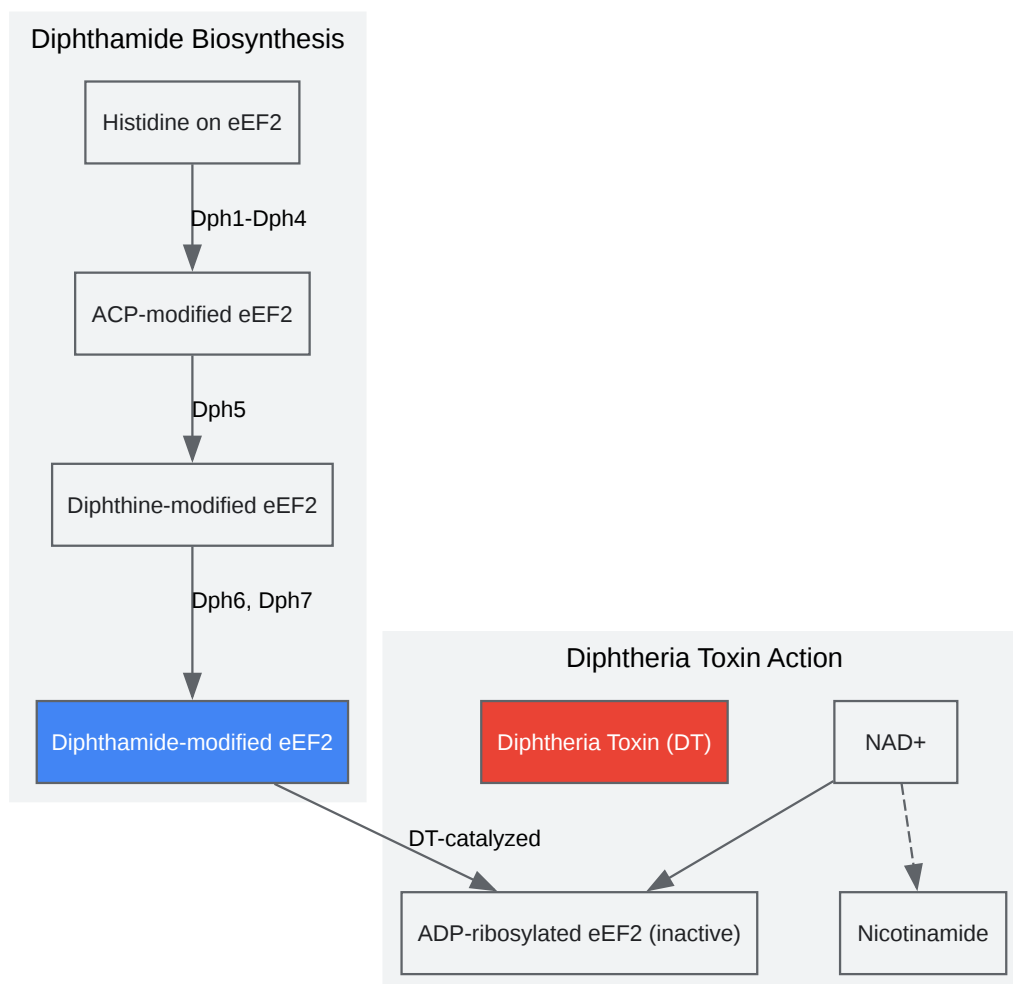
Diphthamide Biosynthesis

Histidine on eEF2

Dph1-Dph4

ACP-modified eEF2

Dph5

Diphthine-modified eEF2

Dph6, Dph7

Diphthamide-modified eEF2

Diphtheria Toxin Action

Diphtheria Toxin (DT)

NAD+

DT-catalyzed

ADP-ribosylated eEF2 (inactive)

Nicotinamide